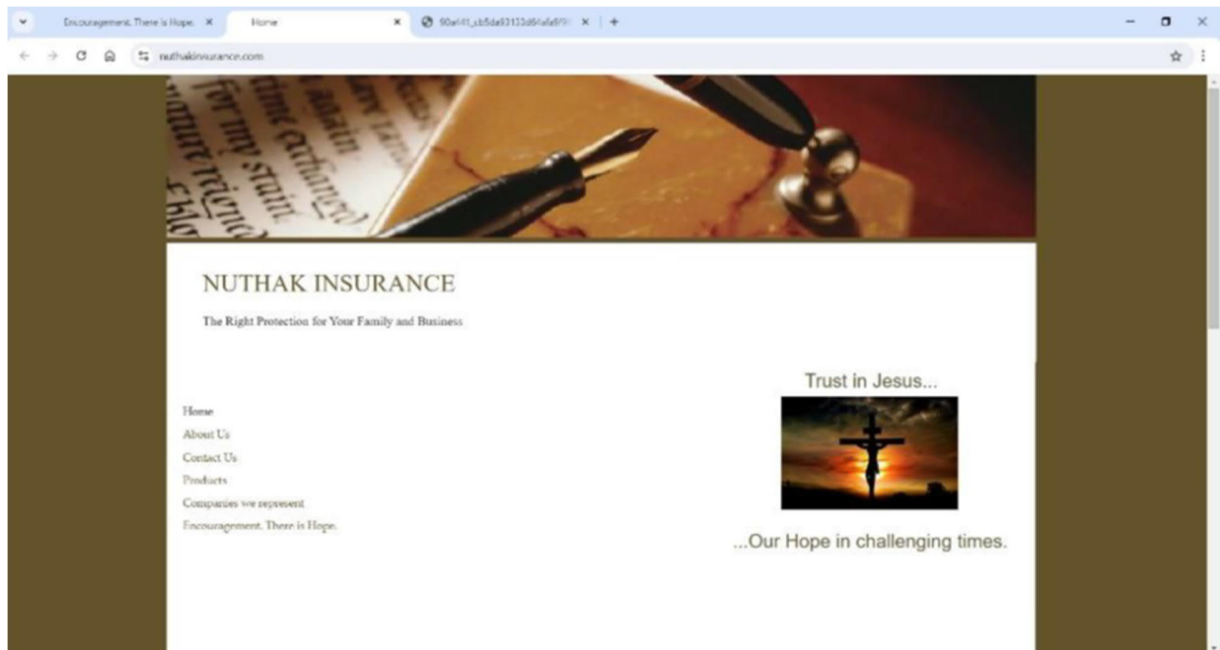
Encouragement. There is Hope. ×
Home ×
90a441_cb5da93133d6fafa99 ×
+

nuthakinsurance.com

NUTHAK INSURANCE

The Right Protection for Your Family and Business

Home
About Us
Contact Us
Products
Companies we represent
Encouragement. There is Hope.

Trust in Jesus...

...Our Hope in challenging times.